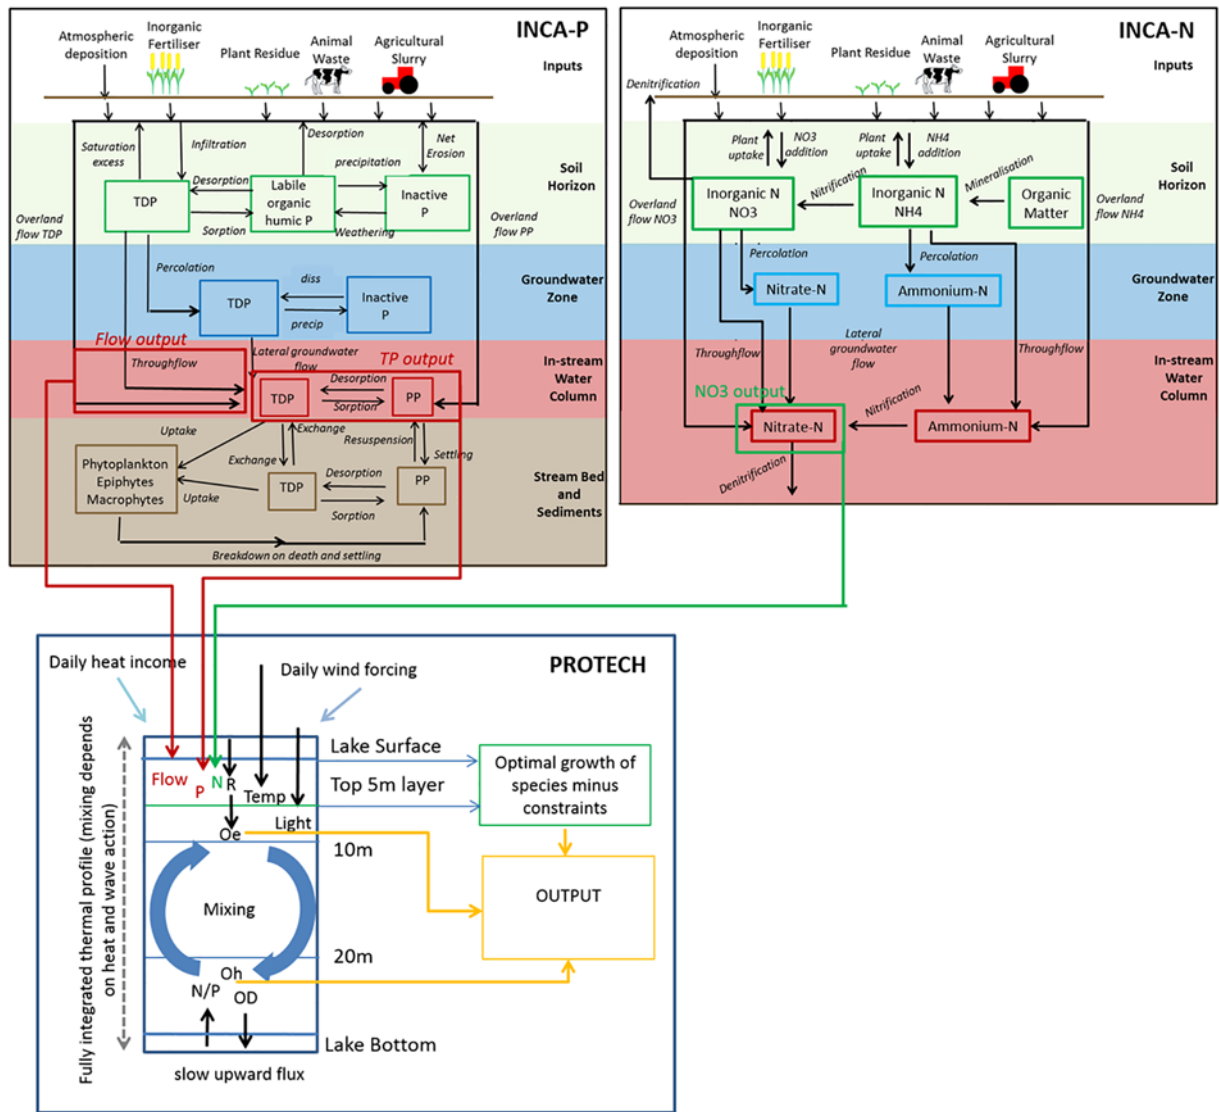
INCA-P

Atmospheric deposition
Inorganic Fertiliser
Plant Residue
Animal Waste
Agricultural Slurry
Inputs

Saturation excess
Infiltration
Desorption
Net Erosion
precipitation
Soil Horizon
Desorption
TDP
Labile organic humic P
Inactive P
Overland flow TDP
Sorption
Weathering
Overland flow PP

Percolation
diss
TDP
Inactive P
Groundwater Zone
precip

Flow output
Throughflow
Lateral groundwater flow
TP output
In-stream Water Column
Desorption
TDP
PP
Sorption

Uptake
Exchange
Resuspension
Exchange
Settling
Phytoplankton Epiphytes Macrophytes
Desorption
TDP
PP
Stream Bed and Sediments
Uptake
Sorption
Breakdown on death and settling

INCA-N

Denitrification
Atmospheric deposition
Inorganic Fertiliser
Plant Residue
Animal Waste
Agricultural Slurry
Inputs

Plant uptake
NO3 addition
Plant uptake
NH4 addition
Soil Horizon
Nitrification
Mineralisation
Inorganic N NO3
Inorganic N NH4
Organic Matter
Overland flow NO3
Overland flow NH4

Percolation
Percolation
Nitrate-N
Ammonium-N
Groundwater Zone

Lateral groundwater flow
Throughflow
Throughflow
In-stream Water Column
NO3 output
Nitrification
Nitrate-N
Ammonium-N
Denitrification

PROTECH

Daily heat income
Daily wind forcing
Fully integrated thermal profile (mixing depends on heat and wave action)
Lake Surface
Flow
P
N
R
Temp
Top 5m layer
Optimal growth of species minus constraints
Light
Oe
10m
Mixing
OUTPUT
20m
Oh
N/P
OD
Lake Bottom
slow upward flux